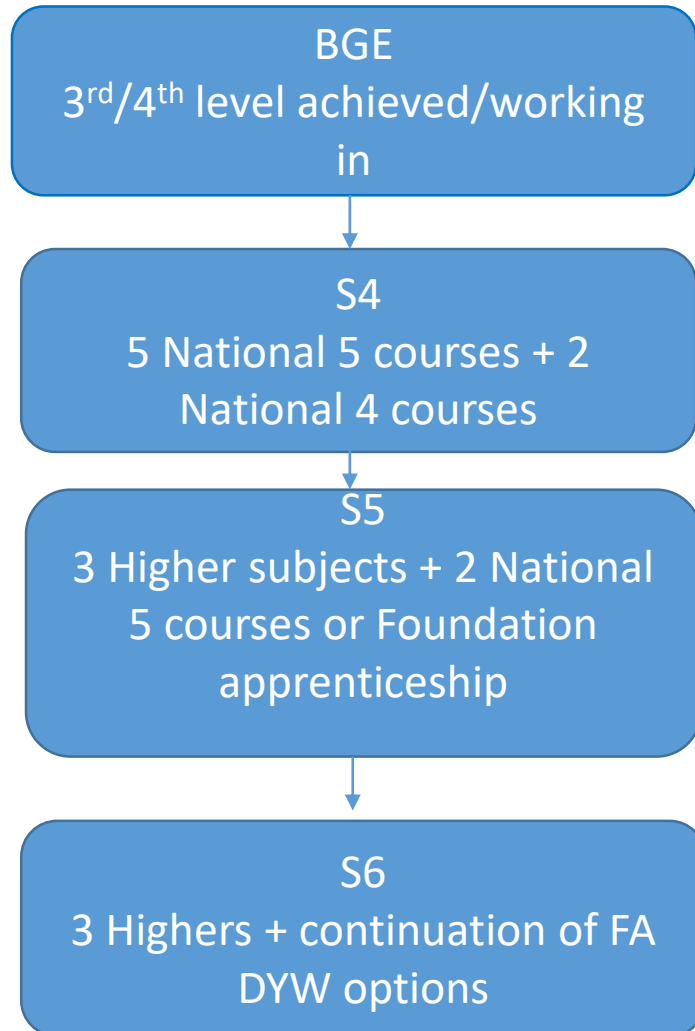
BGE
3rd/4th level achieved/working in

S4
5 National 5 courses + 2 National 4 courses

S5
3 Higher subjects + 2 National 5 courses or Foundation apprenticeship

S6
3 Highers + continuation of FA
DYW options